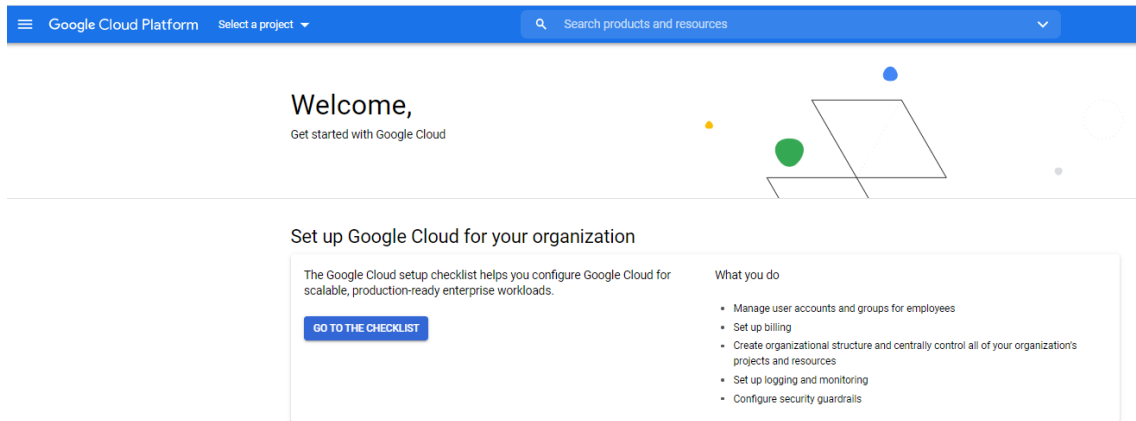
Google Cloud Platform Select a project

Search products and resources

Welcome,

Get started with Google Cloud

Set up Google Cloud for your organization

The Google Cloud setup checklist helps you configure Google Cloud for scalable, production-ready enterprise workloads.

GO TO THE CHECKLIST

What you do

- Manage user accounts and groups for employees
- Set up billing
- Create organizational structure and centrally control all of your organization's projects and resources
- Set up logging and monitoring
- Configure security guardrails